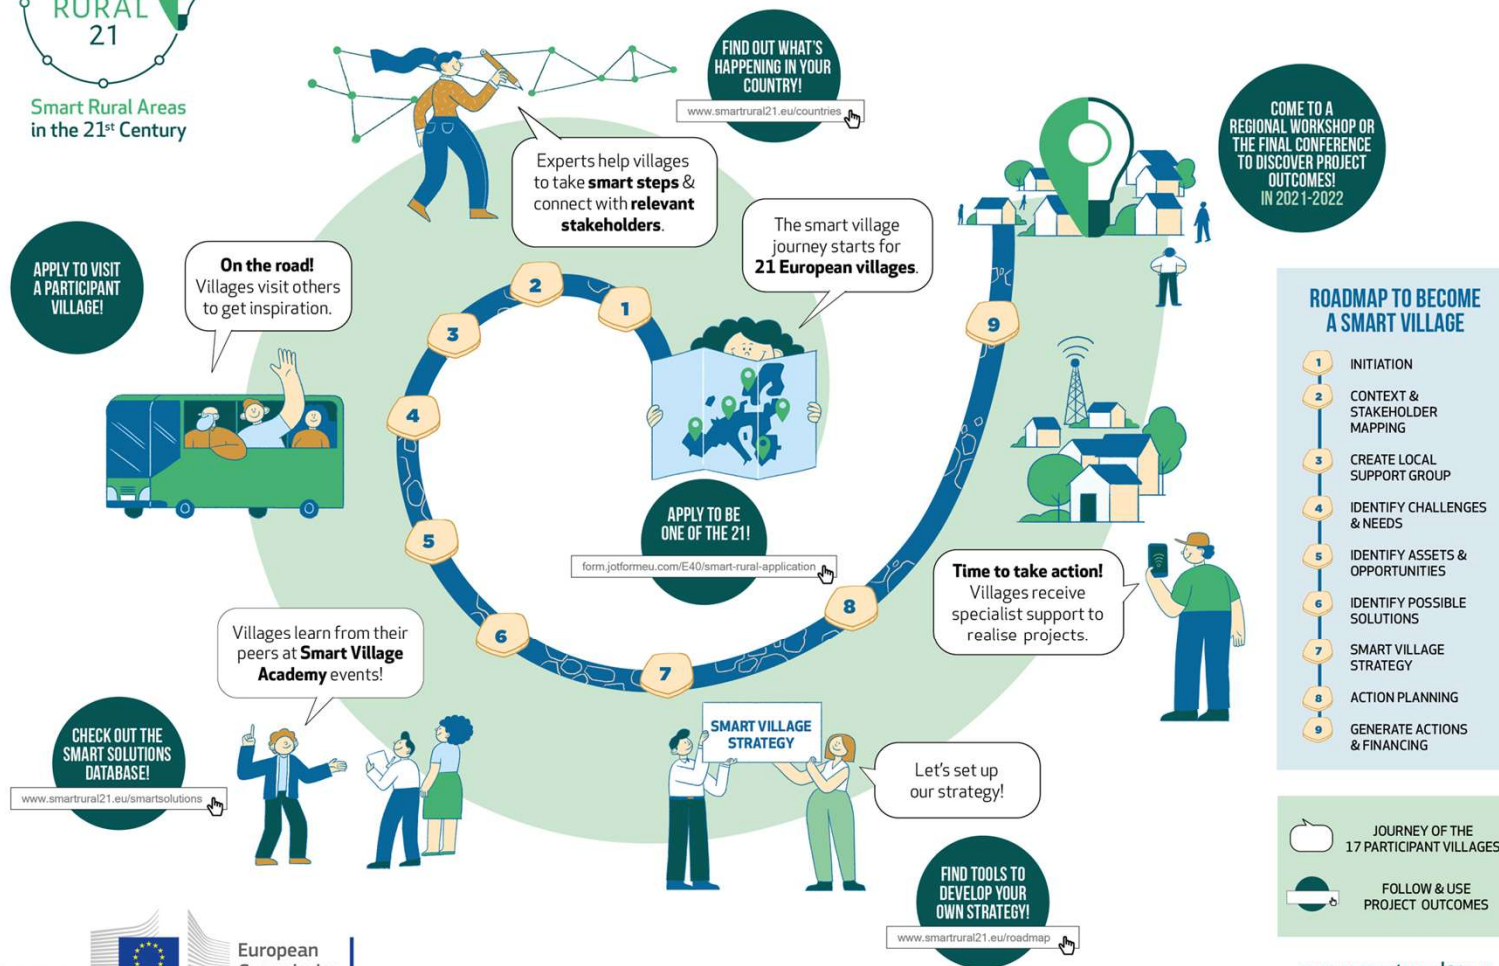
RURAL 21

Smart Rural Areas in the 21$^{st}$ Century

FIND OUT WHAT'S HAPPENING IN YOUR COUNTRY!

www.smartrural21.eu/countries

Experts help villages to take **smart steps** & connect with **relevant stakeholders**.

COME TO A REGIONAL WORKSHOP OR THE FINAL CONFERENCE TO DISCOVER PROJECT OUTCOMES! IN 2021-2022

The smart village journey starts for **21 European villages**.

APPLY TO VISIT A PARTICIPANT VILLAGE!

**On the road!** Villages visit others to get inspiration.

2

1

3

4

9

ROADMAP TO BECOME A SMART VILLAGE

1 INITIATION

2 CONTEXT & STAKEHOLDER MAPPING

3 CREATE LOCAL SUPPORT GROUP

4 IDENTIFY CHALLENGES & NEEDS

5 IDENTIFY ASSETS & OPPORTUNITIES

6 IDENTIFY POSSIBLE SOLUTIONS

7 SMART VILLAGE STRATEGY

8 ACTION PLANNING

9 GENERATE ACTIONS & FINANCING

APPLY TO BE ONE OF THE 21!

form.jotformeu.com/E40/smart-rural-application

5

**Time to take action!** Villages receive specialist support to realise projects.

8

6

7

Villages learn from their peers at **Smart Village Academy** events!

CHECK OUT THE SMART SOLUTIONS DATABASE!

www.smartrural21.eu/smartsolutions

SMART VILLAGE STRATEGY

Let's set up our strategy!

JOURNEY OF THE 17 PARTICIPANT VILLAGES

FOLLOW & USE PROJECT OUTCOMES

FIND TOOLS TO DEVELOP YOUR OWN STRATEGY!

www.smartrural21.eu/roadmap

European Commission